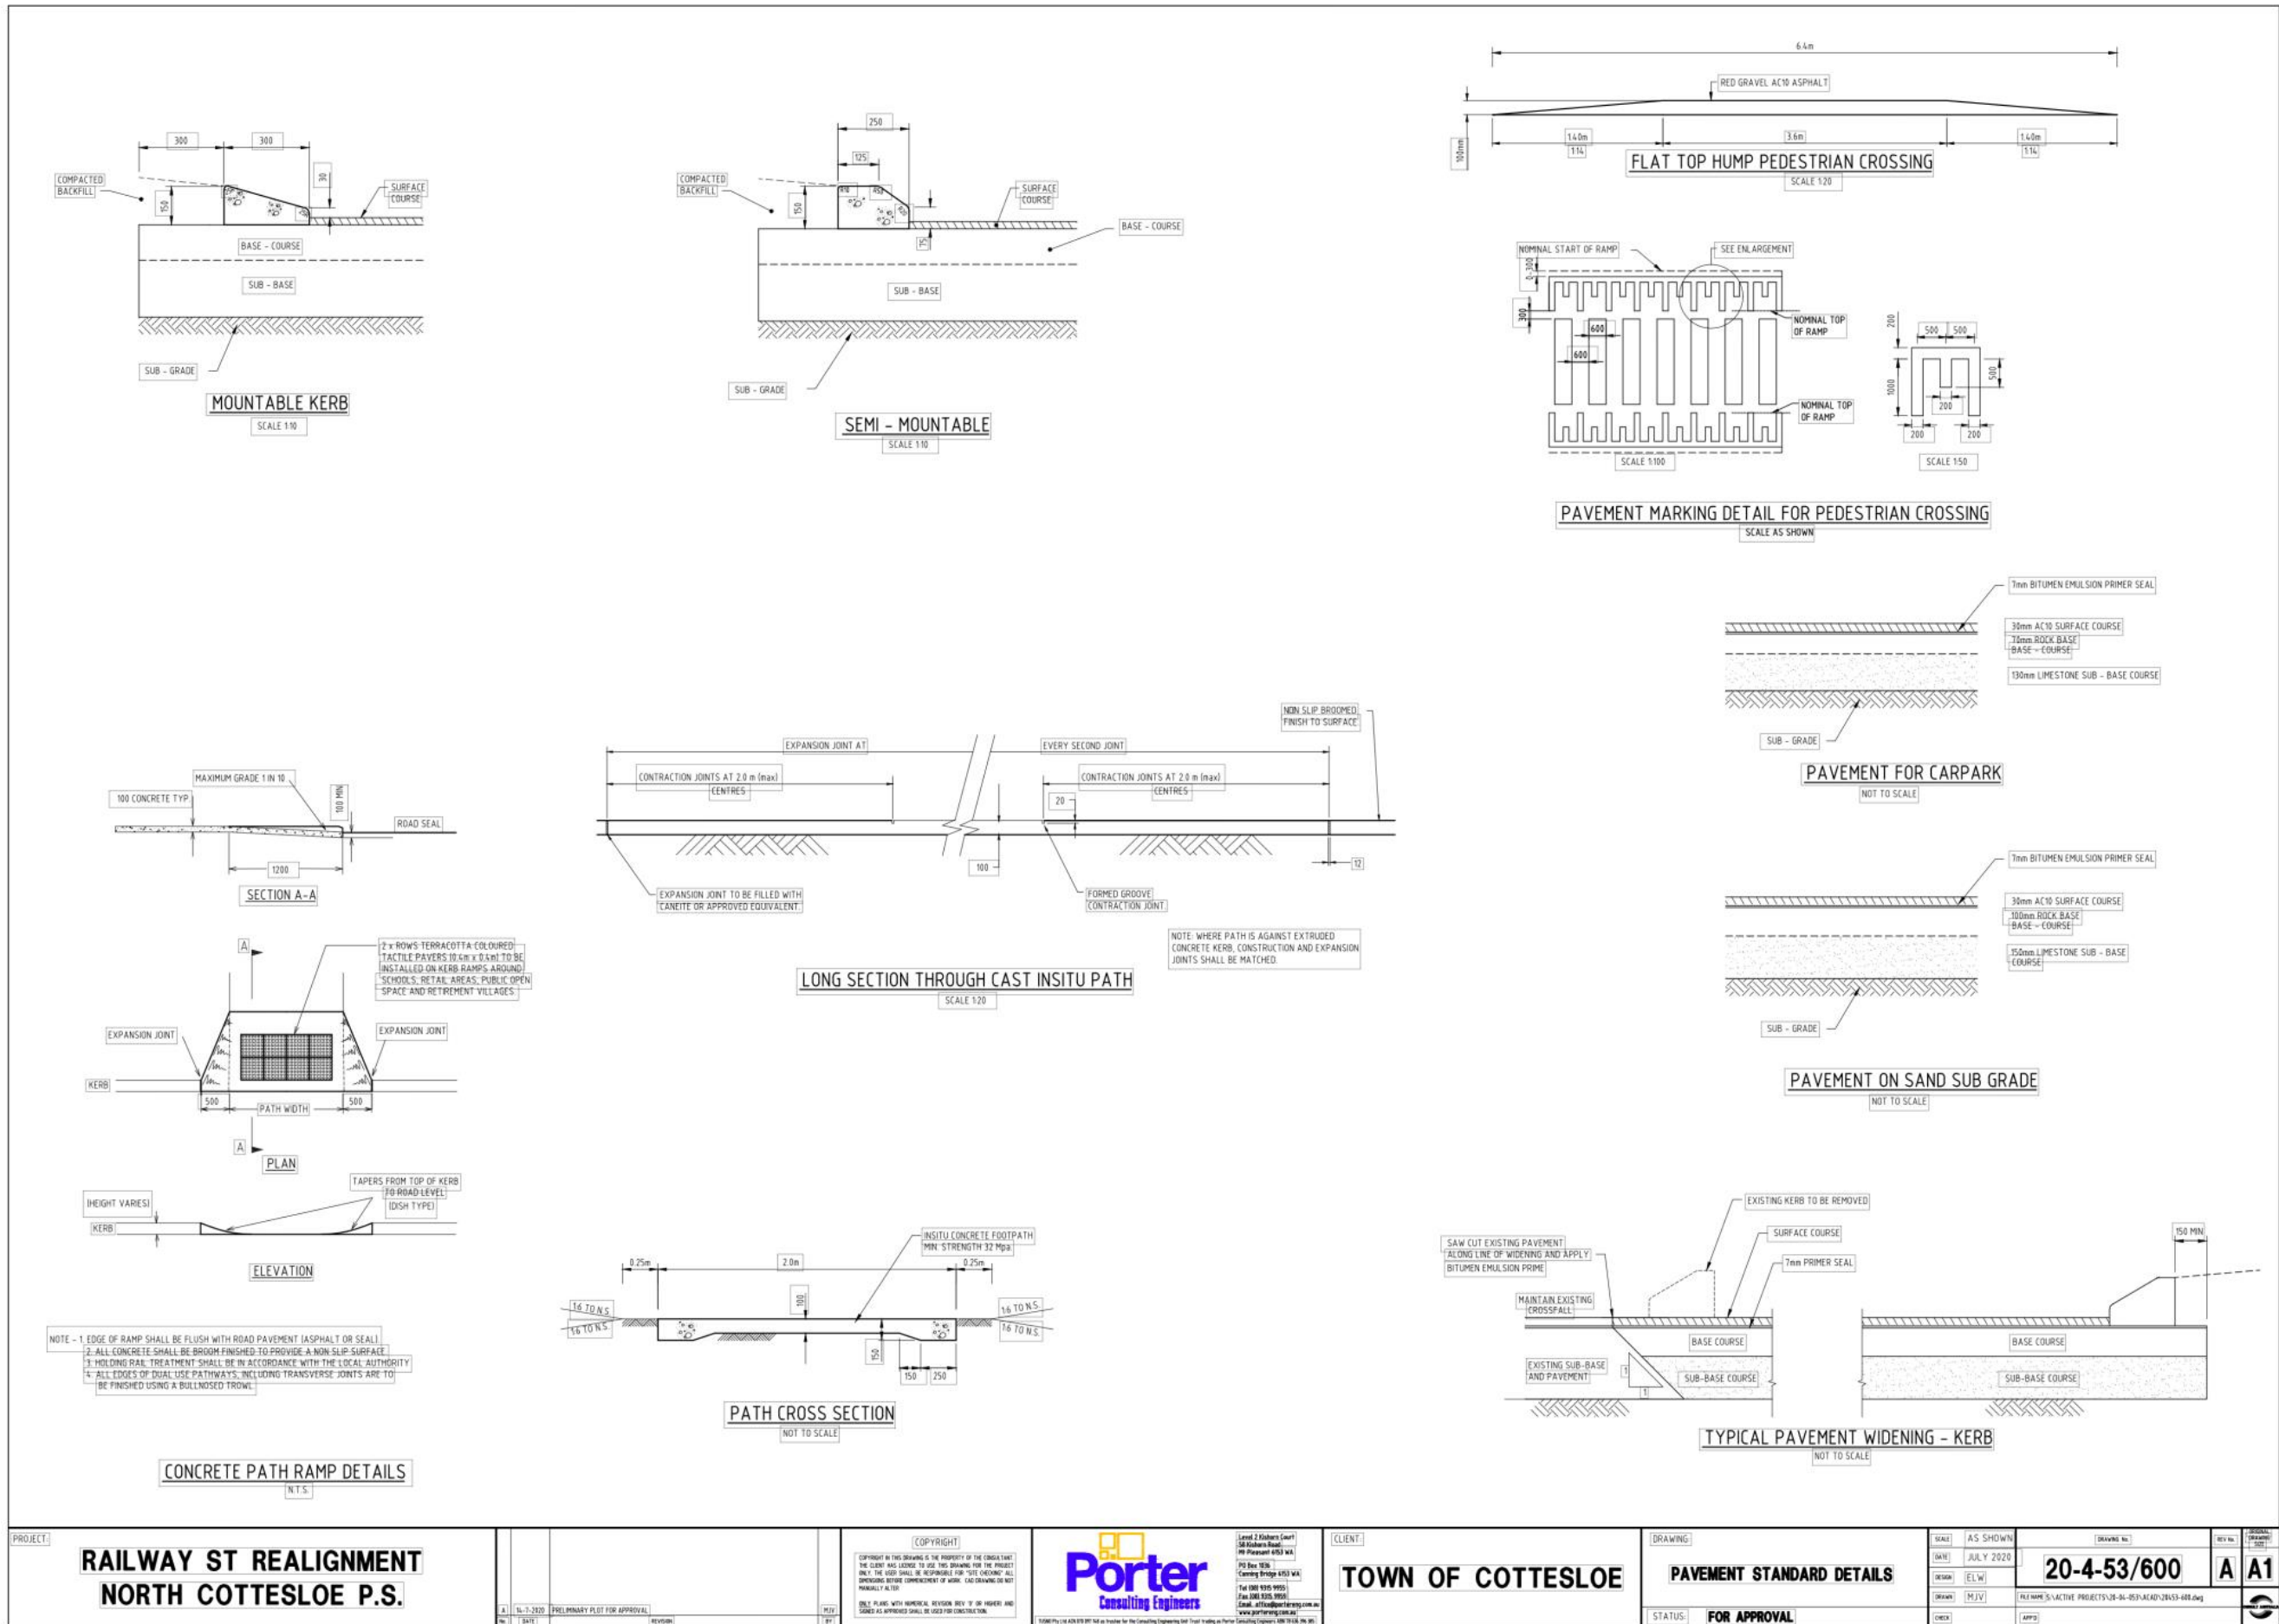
300 300
COMPACTED BACKFILL
150
30
SURFACE COURSE
BASE - COURSE
SUB - BASE
SUB - GRADE
MOUNTABLE KERB
SCALE 1:10

250
125
COMPACTED BACKFILL
150
SURFACE COURSE
BASE - COURSE
SUB - BASE
SUB - GRADE
SEMI - MOUNTABLE
SCALE 1:10

6.4m
RED GRAVEL AC10 ASPHALT
100mm
1.40m
1:14
3.6m
1.40m
1:14
FLAT TOP HUMP PEDESTRIAN CROSSING
SCALE 1:20

NOMINAL START OF RAMP
SEE ENLARGEMENT
300
600
600
NOMINAL TOP OF RAMP
NOMINAL TOP OF RAMP
SCALE 1:100
200
500 500
1000
500
200
200 200
SCALE 1:50
PAVEMENT MARKING DETAIL FOR PEDESTRIAN CROSSING
SCALE AS SHOWN

7mm BITUMEN EMULSION PRIMER SEAL
30mm AC10 SURFACE COURSE
70mm ROCK BASE
BASE - COURSE
130mm LIMESTONE SUB - BASE COURSE
SUB - GRADE
PAVEMENT FOR CARPARK
NOT TO SCALE

7mm BITUMEN EMULSION PRIMER SEAL
30mm AC10 SURFACE COURSE
100mm ROCK BASE
BASE - COURSE
150mm LIMESTONE SUB - BASE COURSE
SUB - GRADE
PAVEMENT ON SAND SUB GRADE
NOT TO SCALE

MAXIMUM GRADE 1 IN 10
100 CONCRETE TYP.
100 MIN
ROAD SEAL
1200
SECTION A-A

EXPANSION JOINT AT
EVERY SECOND JOINT
NON SLIP BROOMED FINISH TO SURFACE
CONTRACTION JOINTS AT 2.0 m (max) CENTRES
CONTRACTION JOINTS AT 2.0 m (max) CENTRES
20
100
12
EXPANSION JOINT TO BE FILLED WITH CANEITE OR APPROVED EQUIVALENT
FORMED GROOVE CONTRACTION JOINT
NOTE: WHERE PATH IS AGAINST EXTRUDED CONCRETE KERB, CONSTRUCTION AND EXPANSION JOINTS SHALL BE MATCHED.
LONG SECTION THROUGH CAST INSITU PATH
SCALE 1:20

A
2 x ROWS TERRACOTTA COLOURED TACTILE PAVERS (0.6m x 0.6m) TO BE INSTALLED ON KERB RAMPS AROUND SCHOOLS, RETAIL AREAS, PUBLIC OPEN SPACE AND RETIREMENT VILLAGES.
EXPANSION JOINT
EXPANSION JOINT
KERB
500
PATH WIDTH
500
A
PLAN
TAPERS FROM TOP OF KERB TO ROAD LEVEL (DISH TYPE)
(HEIGHT VARIES)
KERB
ELEVATION

NOTE - 1. EDGE OF RAMP SHALL BE FLUSH WITH ROAD PAVEMENT (ASPHALT OR SEAL)
2. ALL CONCRETE SHALL BE BROOM FINISHED TO PROVIDE A NON SLIP SURFACE
3. HOLDING RAIL TREATMENT SHALL BE IN ACCORDANCE WITH THE LOCAL AUTHORITY
4. ALL EDGES OF DUAL USE PATHWAYS, INCLUDING TRANSVERSE JOINTS ARE TO BE FINISHED USING A BULLNOSED TROWL
CONCRETE PATH RAMP DETAILS
N.T.S.

INSITU CONCRETE FOOTPATH MIN. STRENGTH 32 Mpa
0.25m
2.0m
0.25m
1:6 TO N.S.
1:6 TO N.S.
1:6 TO N.S.
1:6 TO N.S.
100
150
150 250
PATH CROSS SECTION
NOT TO SCALE

EXISTING KERB TO BE REMOVED
SURFACE COURSE
7mm PRIMER SEAL
SAW CUT EXISTING PAVEMENT ALONG LINE OF WIDENING AND APPLY BITUMEN EMULSION PRIME
MAINTAIN EXISTING CROSSFALL
150 MIN
BASE COURSE
BASE COURSE
EXISTING SUB-BASE AND PAVEMENT
SUB-BASE COURSE
SUB-BASE COURSE
1
1
TYPICAL PAVEMENT WIDENING - KERB
NOT TO SCALE

PROJECT
RAILWAY ST REALIGNMENT
NORTH COTTESLOE P.S.
A 14-7-2020 PRELIMINARY PLOT FOR APPROVAL MJV
No. DATE REVISION BY
COPYRIGHT
COPYRIGHT IN THIS DRAWING IS THE PROPERTY OF THE CONSULTANT. THE CLIENT HAS LICENSE TO USE THIS DRAWING FOR THE PROJECT ONLY. THE USER SHALL BE RESPONSIBLE FOR "SITE CHECKING" ALL DIMENSIONS BEFORE COMMENCEMENT OF WORK. CAD DRAWING DO NOT MANUALLY ALTER
ONLY PLANS WITH NUMERICAL REVISION (REV '0' OR HIGHER) AND SIGNED AS APPROVED SHALL BE USED FOR CONSTRUCTION
Porter
Consulting Engineers
Level 2 Kishorn Court 58 Kishorn Road Mt Pleasant 6153 WA
PO Box 1036 Canning Bridge 6153 WA
Tel (08) 9315 9955
Fax (08) 9315 9959
Email: office@portereng.com.au
www.portereng.com.au
CLIENT
TOWN OF COTTESLOE
DRAWING
PAVEMENT STANDARD DETAILS
STATUS: FOR APPROVAL
SCALE AS SHOWN
DATE JULY 2020
DESIGN ELW
DRAWN MJV
CHECK
APP'D
DRAWING No.
20-4-53/600
REV No.
A
A1
FILE NAME S:\ACTIVE PROJECTS\20-04-053\ACAD\20453-600.dwg